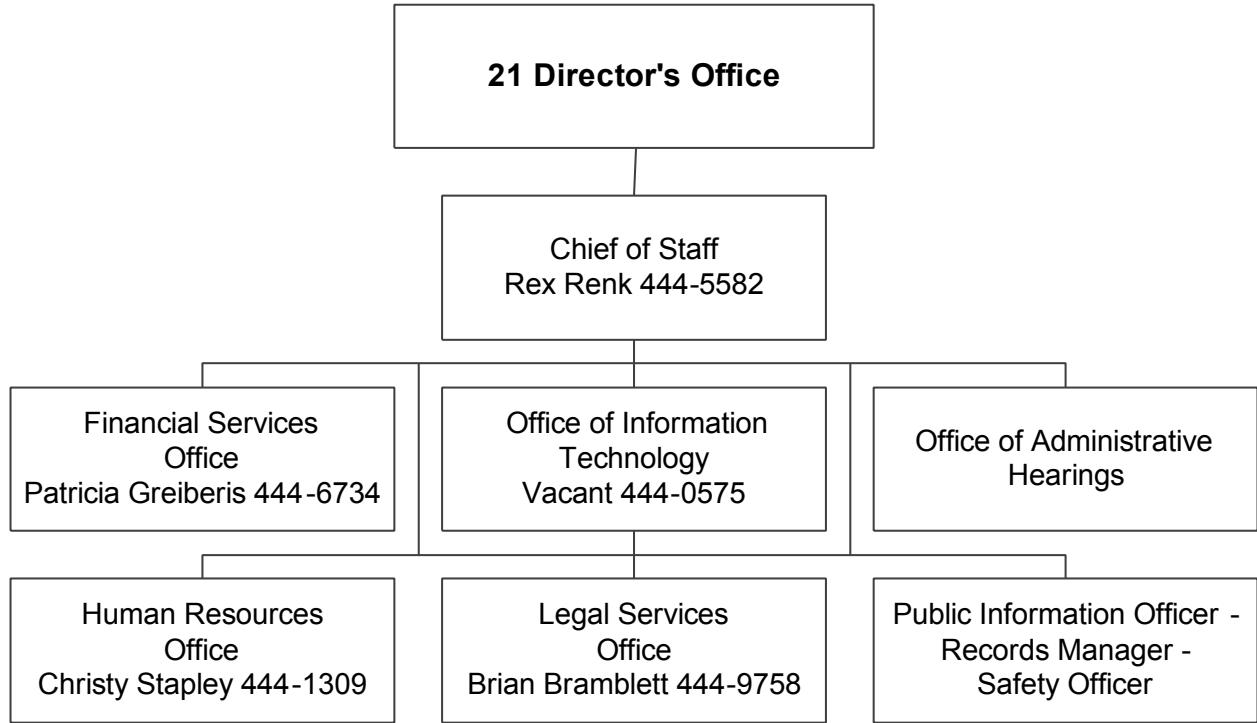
21 Director's Office

Chief of Staff
Rex Renk 444-5582

Financial Services Office
Patricia Greiberis 444-6734

Office of Information Technology
Vacant 444-0575

Office of Administrative Hearings

Human Resources Office
Christy Stapley 444-1309

Legal Services Office
Brian Bramblett 444-9758

Public Information Officer - Records Manager - Safety Officer